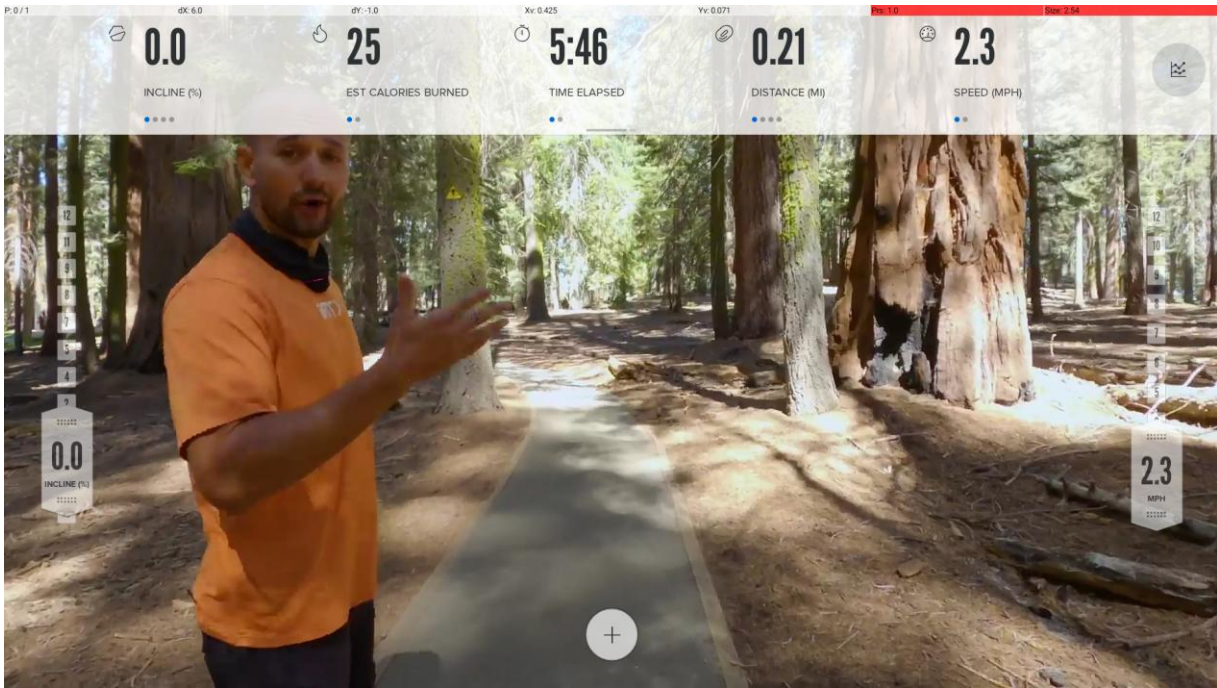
P: 0 / 1 dX: 6.0 dY: -1.0 Xv: 0.425 Yv: 0.071 Prs: 1.0 Size: 2.54

0.0
INCLINE (%)

25
EST CALORIES BURNED

5:46
TIME ELAPSED

0.21
DISTANCE (MI)

2.3
SPEED (MPH)

12
11
10
9
8
7
6
5
4
3

0.0
INCLINE (%)

12
11
10
9
8
7
6
5

2.3
MPH

+